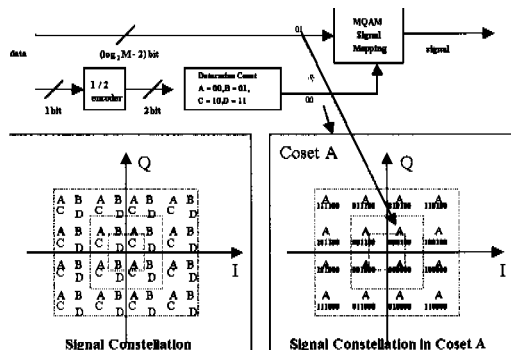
data

$(\log_2 M - 2)$ bit

01

MQAM Signal Mapping

signal

1 bit

1 / 2 encoder

2 bit

Determine Coset
A = 00, B = 01,
C = 10, D = 11

00

Q

I

A B A B A B
C D C D C D
A B A B A B
C D C D C D
A B A B A B
C D C D C D
A B A B A B
C D C D C D

Signal Constellation

Coset A

Q

I

A A A A
111100 011100 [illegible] 110100
A A A A
101100 001100 000100 100100
A A A A
101000 001000 000000 100000
A A A A
111000 011000 010000 110000

Signal Constellation in Coset A